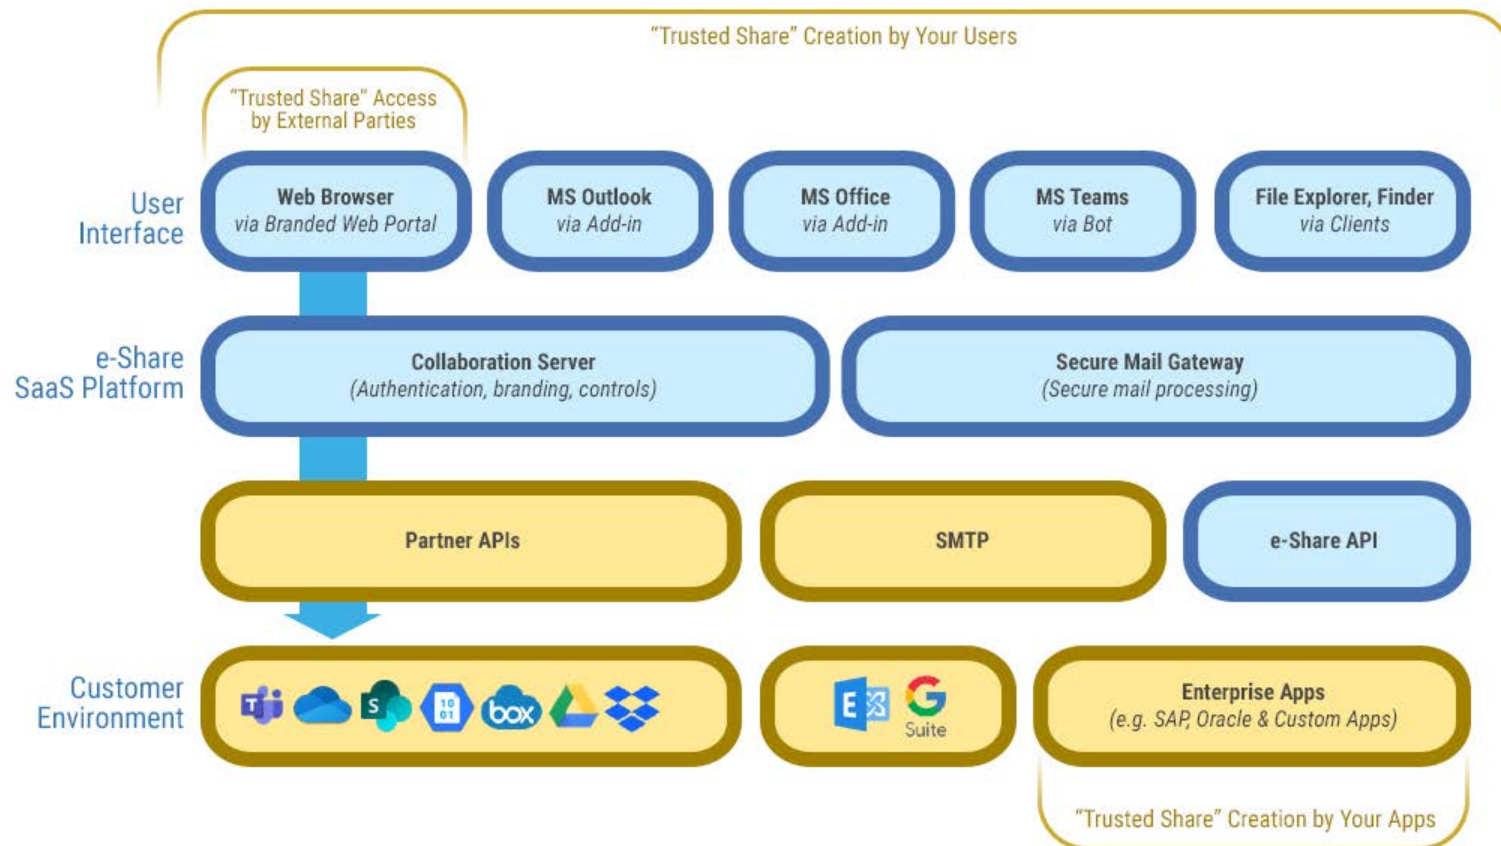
"Trusted Share" Creation by Your Users

"Trusted Share" Access by External Parties

User Interface

Web Browser
via Branded Web Portal

MS Outlook
via Add-in

MS Office
via Add-in

MS Teams
via Bot

File Explorer, Finder
via Clients

e-Share SaaS Platform

Collaboration Server
(Authentication, branding, controls)

Secure Mail Gateway
(Secure mail processing)

Partner APIs

SMTP

e-Share API

Customer Environment

box

Suite

Enterprise Apps
(e.g. SAP, Oracle & Custom Apps)

"Trusted Share" Creation by Your Apps